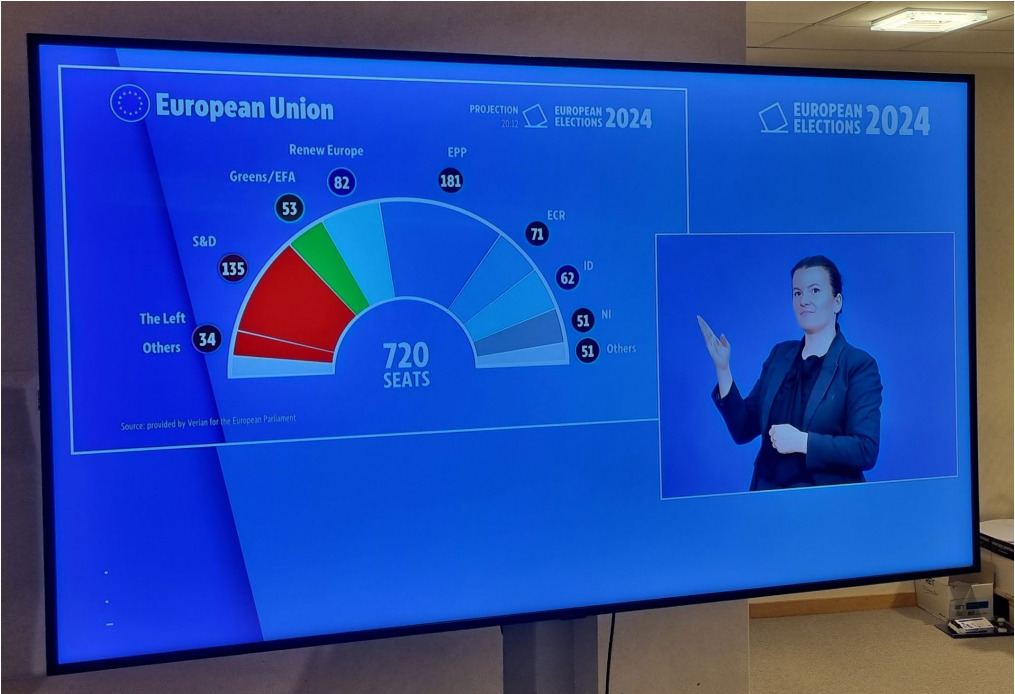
European Union

PROJECTION 20:12 EUROPEAN ELECTIONS 2024

EUROPEAN ELECTIONS 2024

Renew Europe 82

EPP 181

Greens/EFA 53

ECR 71

S&D 135

ID 62

The Left 34

Others

NI 51

Others 51

720 SEATS

Source: provided by Verian for the European Parliament